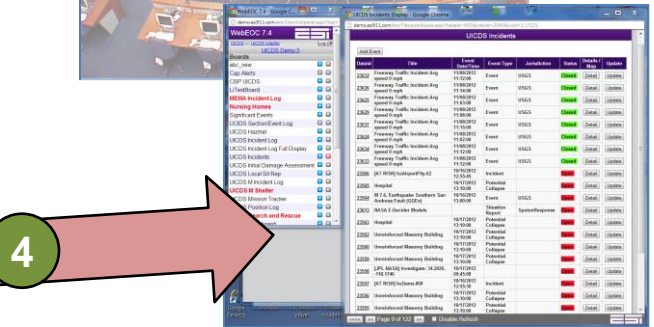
4

WebEOC 7.4 - Google C

WebEOC 7.4

UICDS Demo 3

Boards

abc_new
Cap Alerts
CBP UICDS
LiTestBoard
MEMA Incident Log
Nursing Homes
Significant Events
UICDS Section Event Log
UICDS Hazmat
UICDS Incident Log
UICDS Incident Log Full Display
UICDS Incidents
UICDS Initial Damage Assessment
UICDS Local Sit Rep
UICDS M Incident Log
UICDS M Shelter
UICDS Mission Tracker
Position Log
Search and Rescue

UICDS Incidents Display - Google Chrome

UICDS Incidents

Add Event

| DataId | Title | Event Date/Time | Event Type | Jurisdiction | Status | Details / Map | Update |
|---|---|---|---|---|---|---|---|
| 23678 | Freeway Traffic Incident Avg speed 0 mph | 11/08/2012 11:12:00 | Event | USGS | Closed | Detail | Update |
| 23677 | Freeway Traffic Incident Avg speed 0 mph | 11/08/2012 11:12:00 | Event | USGS | Closed | Detail | Update |
| 23676 | Freeway Traffic Incident Avg speed 0 mph | 11/08/2012 11:03:00 | Event | USGS | Closed | Detail | Update |
| 23675 | Freeway Traffic Incident Avg speed 0 mph | 11/08/2012 11:12:00 | Event | USGS | Closed | Detail | Update |
| 23674 | Freeway Traffic Incident Avg speed 0 mph | 11/08/2012 11:15:00 | Event | USGS | Closed | Detail | Update |
| 23673 | Freeway Traffic Incident Avg speed 0 mph | 11/08/2012 11:12:00 | Event | USGS | Closed | Detail | Update |
| 23672 | Freeway Traffic Incident Avg speed 0 mph | 11/08/2012 11:02:00 | Event | USGS | Closed | Detail | Update |
| 23671 | Freeway Traffic Incident Avg speed 0 mph | 11/08/2012 11:12:00 | Event | USGS | Closed | Detail | Update |
| 23670 | Freeway Traffic Incident Avg speed 0 mph | 11/08/2012 11:12:00 | Event | USGS | Closed | Detail | Update |
| 23568 | [AT RISK] tsAirportFltyO2 | 10/16/2012 12:55:40 | Incident | | Open | Detail | Update |
| 23566 | Hospital | 10/17/2012 13:10:00 | Potential Collapse | | Open | Detail | Update |
| 23565 | M 7.5, Earthquake Southern San Andreas Fault (GGEs) | 10/16/2012 13:00:00 | Event | USGS | Open | Detail | Update |
| 23575 | NASA E Decider Models | | Situation Report | SystemResponse | Open | Detail | Update |
| 23563 | Hospital | 10/17/2012 13:10:00 | Potential Collapse | | Open | Detail | Update |
| 23562 | Unreinforced Masonry Building | 10/17/2012 13:10:00 | Potential Collapse | | Open | Detail | Update |
| 23561 | Unreinforced Masonry Building | 10/17/2012 13:10:00 | Potential Collapse | | Open | Detail | Update |
| 23560 | Unreinforced Masonry Building | 10/17/2012 13:10:00 | Potential Collapse | | Open | Detail | Update |
| 23559 | [JPL NASA] Investigate: 34.2026, -118.1746 | 10/17/2012 09:45:00 | | | Open | Detail | Update |
| 23558 | [AT RISK] tsDams.R0 | 10/16/2012 12:55:40 | Incident | | Open | Detail | Update |
| 23557 | Unreinforced Masonry Building | 10/17/2012 13:10:00 | Potential Collapse | | Open | Detail | Update |
| 23556 | Unreinforced Masonry Building | 10/17/2012 13:10:00 | Potential Collapse | | Open | Detail | Update |

Page 9 of 122 | Disable Refresh

Google Desktop